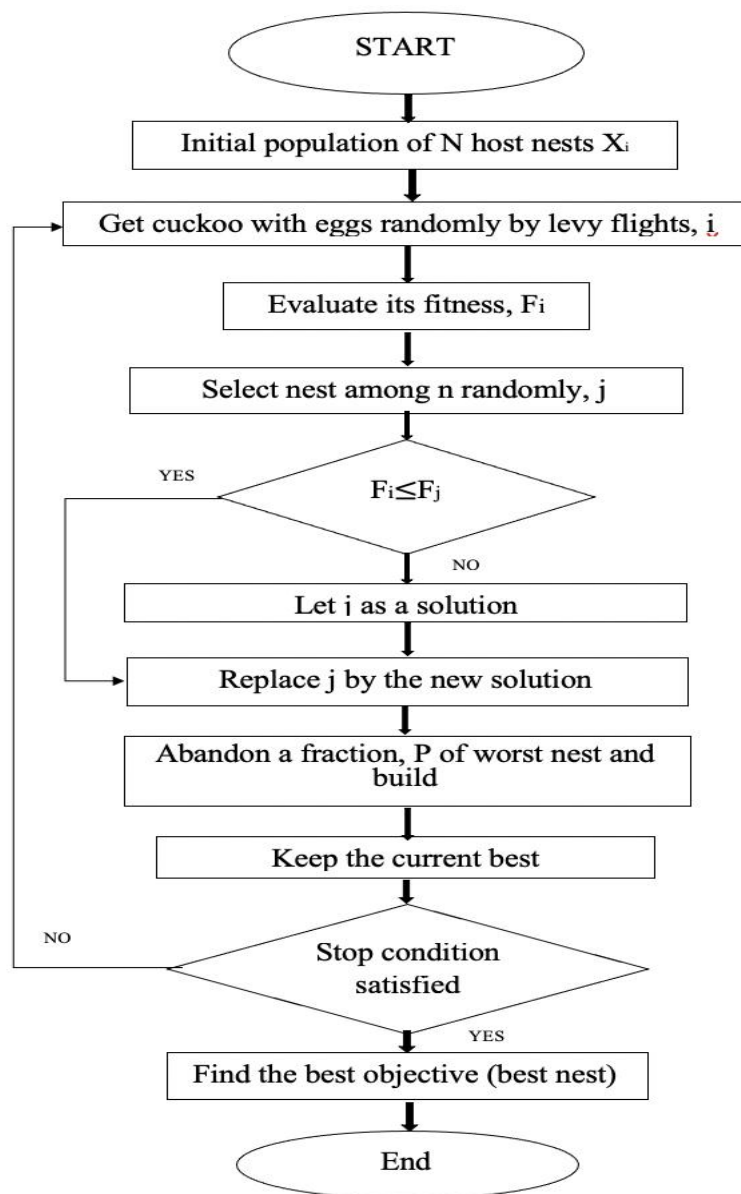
START

Initial population of N host nests $X_i$

Get cuckoo with eggs randomly by levy flights, i

Evaluate its fitness, $F_i$

Select nest among n randomly, j

YES

$F_i \leq F_j$

NO

Let j as a solution

Replace j by the new solution

Abandon a fraction, P of worst nest and build

Keep the current best

NO

Stop condition satisfied

YES

Find the best objective (best nest)

End